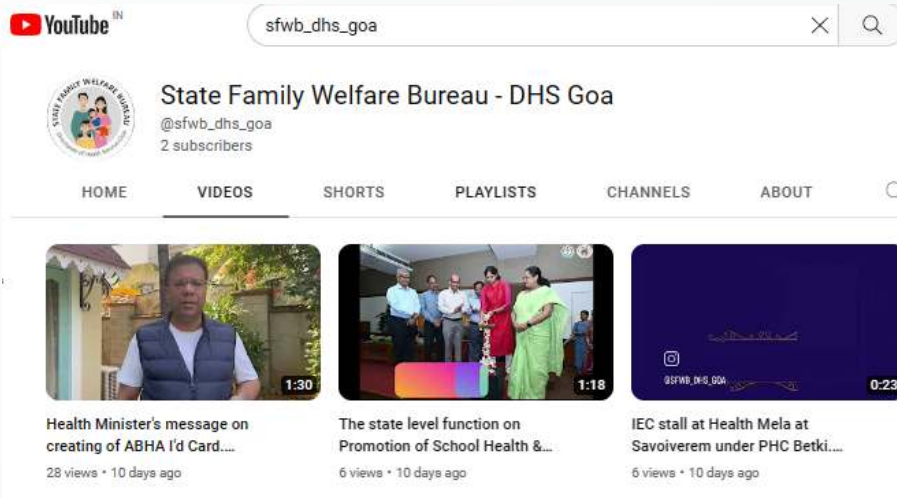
YouTube IN

sfwb_dhs_goa

STATE FAMILY WELFARE BUREAU

Directorate of Health Services Goa

State Family Welfare Bureau - DHS Goa

@sfwb_dhs_goa

2 subscribers

HOME VIDEOS SHORTS PLAYLISTS CHANNELS ABOUT

1:30

Health Minister's message on creating of ABHA I'd Card....

28 views • 10 days ago

1:18

The state level function on Promotion of School Health &...

6 views • 10 days ago

@SFWB_DHS_GOA

0:23

IEC stall at Health Mela at Savoiverem under PHC Betki....

6 views • 10 days ago